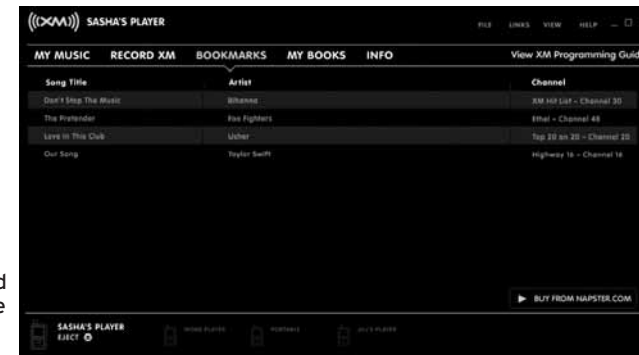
((XM)) SASHA'S PLAYER

FILE LINKS VIEW HELP

MY MUSIC RECORD XM BOOKMARKS MY BOOKS INFO View XM Programming Guid

| Song Title | Artist | Channel |
|---|---|---|
| Don't Stop The Music | Rihanna | XM Hit List - Channel 30 |
| The Pretender | Foo Fighters | Ethel - Channel 48 |
| Love In This Club | Usher | Top 20 on 20 - Channel 20 |
| Our Song | Taylor Swift | Highway 16 - Channel 16 |

BUY FROM NAPSTER.COM

SASHA'S PLAYER
EJECT

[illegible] PORTABLE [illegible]

d
e